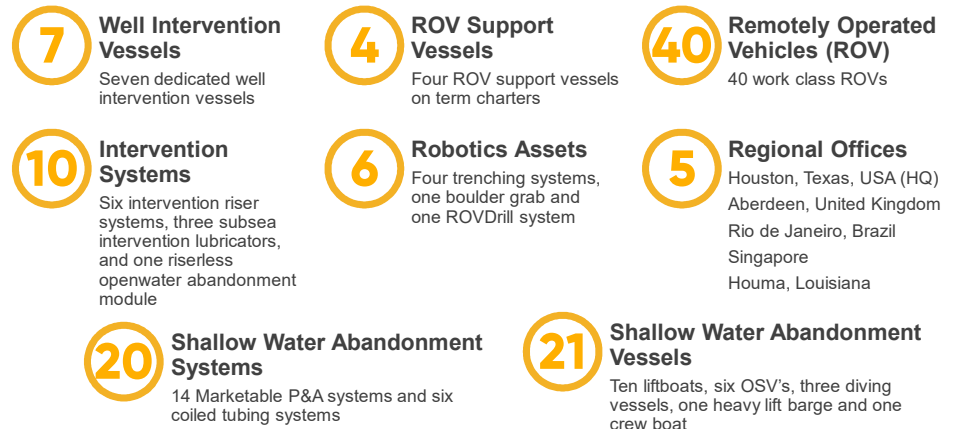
7

Well Intervention Vessels

Seven dedicated well intervention vessels

4

ROV Support Vessels

Four ROV support vessels on term charters

40

Remotely Operated Vehicles (ROV)

40 work class ROVs

10

Intervention Systems

Six intervention riser systems, three subsea intervention lubricators, and one riserless openwater abandonment module

6

Robotics Assets

Four trenching systems, one boulder grab and one ROVDrill system

5

Regional Offices

Houston, Texas, USA (HQ)
Aberdeen, United Kingdom
Rio de Janeiro, Brazil
Singapore
Houma, Louisiana

20

Shallow Water Abandonment Systems

14 Marketable P&A systems and six coiled tubing systems

21

Shallow Water Abandonment Vessels

Ten liftboats, six OSV's, three diving vessels, one heavy lift barge and one crew boat